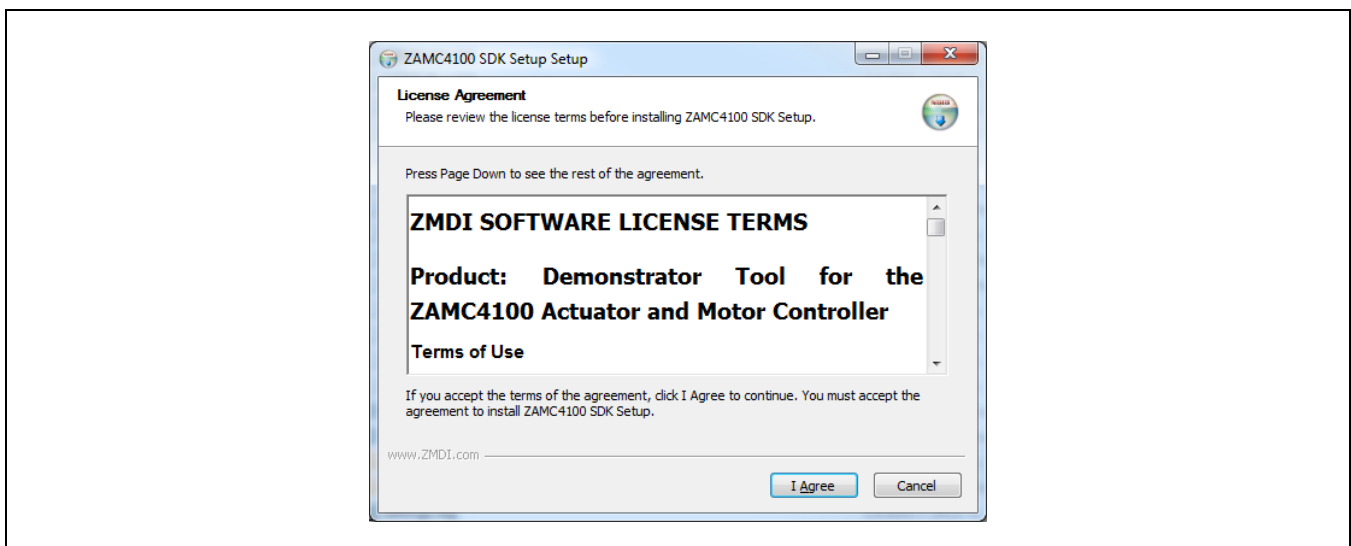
ZAMC4100 SDK Setup Setup

License Agreement

Please review the license terms before installing ZAMC4100 SDK Setup.

Press Page Down to see the rest of the agreement.

ZMDI SOFTWARE LICENSE TERMS

Product: Demonstrator Tool for the ZAMC4100 Actuator and Motor Controller

Terms of Use

If you accept the terms of the agreement, click I Agree to continue. You must accept the agreement to install ZAMC4100 SDK Setup.

www.ZMDI.com

I Agree

Cancel